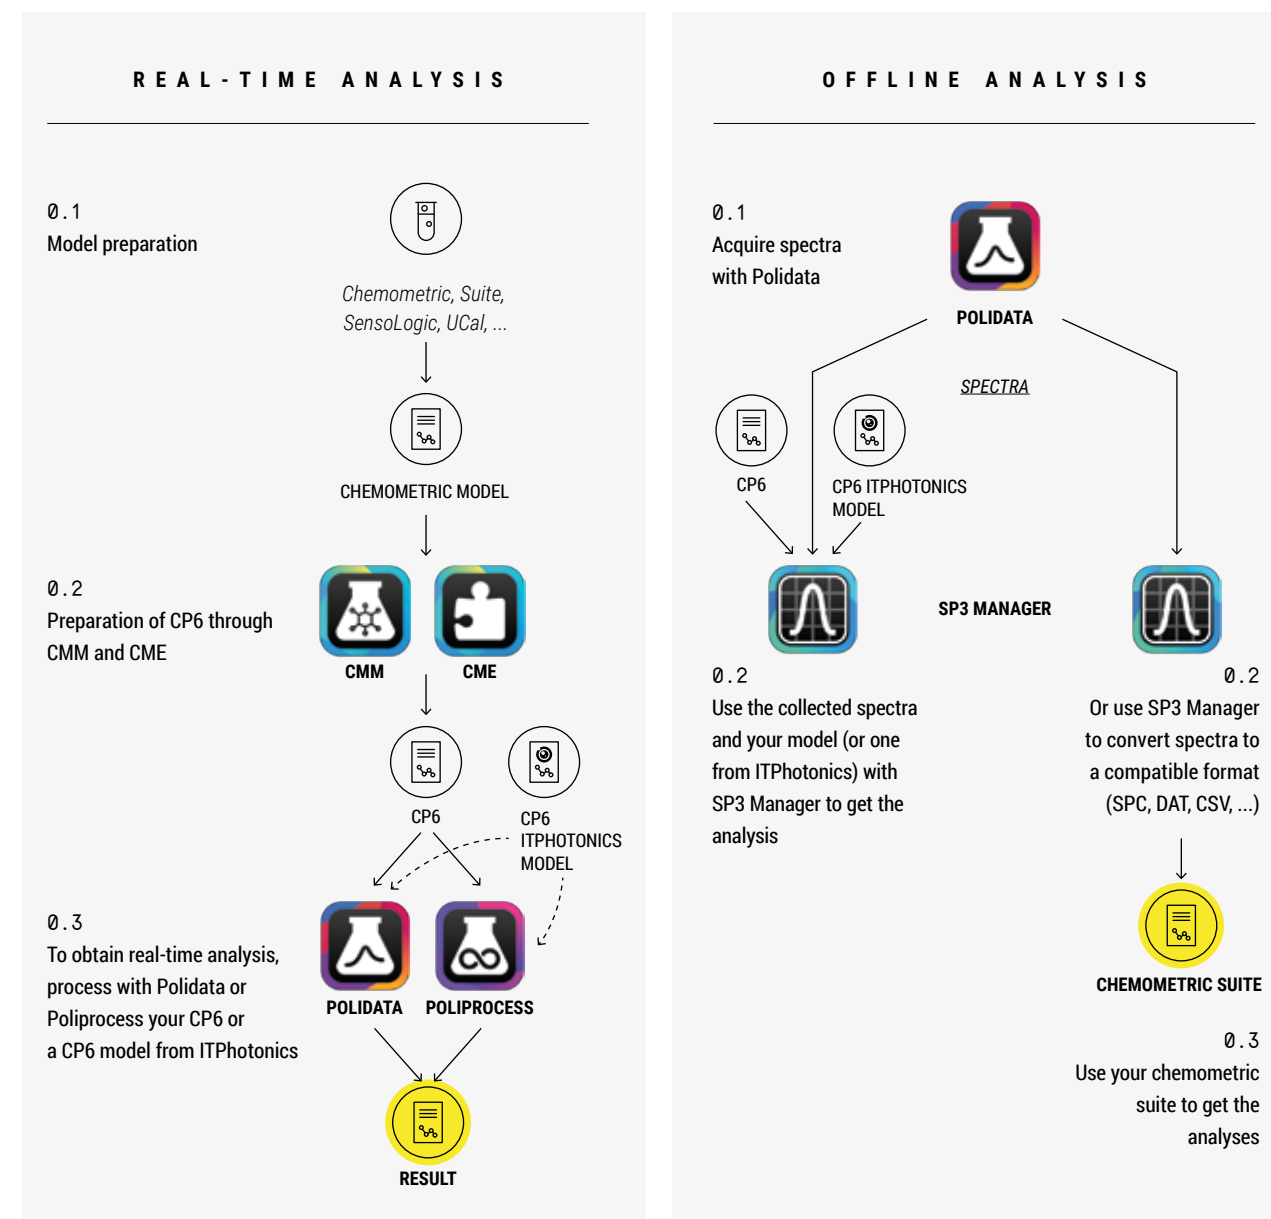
REAL-TIME ANALYSIS

0.1
Model preparation

Chemometric, Suite, SensoLogic, UCal, ...

CHEMOMETRIC MODEL

0.2
Preparation of CP6 through CMM and CME

CMM CME

CP6

CP6 ITPHOTONICS MODEL

0.3
To obtain real-time analysis, process with Polidata or Poliprocess your CP6 or a CP6 model from ITPhotonics

POLIDATA POLIPROCESS

RESULT

OFFLINE ANALYSIS

0.1
Acquire spectra with Polidata

POLIDATA

SPECTRA

CP6

CP6 ITPHOTONICS MODEL

SP3 MANAGER

0.2
Use the collected spectra and your model (or one from ITPhotonics) with SP3 Manager to get the analysis

0.2
Or use SP3 Manager to convert spectra to a compatible format (SPC, DAT, CSV, ...)

CHEMOMETRIC SUITE

0.3
Use your chemometric suite to get the analyses